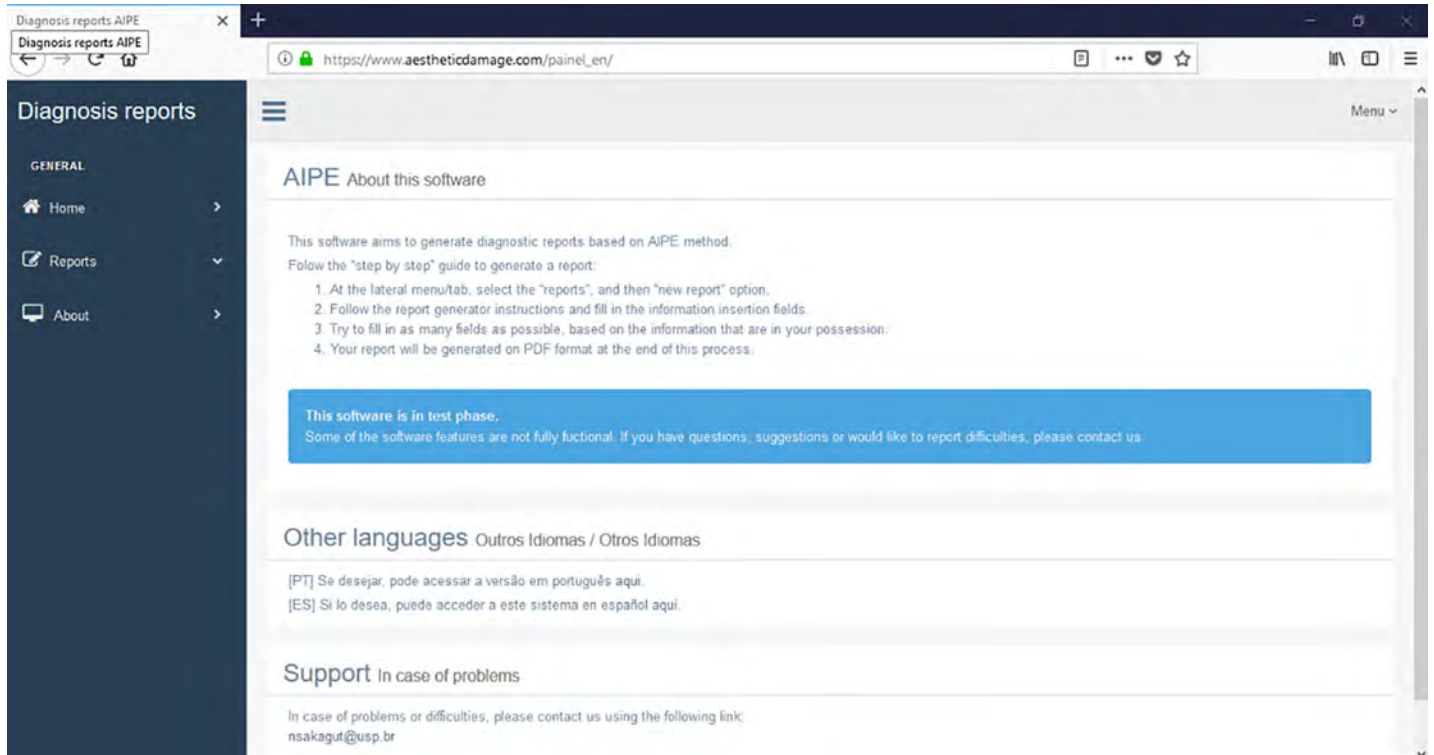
Diagnosis reports AIPE
Diagnosis reports AIPE
https://www.aestheticdamage.com/painel_en/

Diagnosis reports

GENERAL

Home

Reports

About

Menu

AIPE About this software

This software aims to generate diagnostic reports based on AIPE method.
Folow the "step by step" guide to generate a report:
1. At the lateral menu/tab, select the "reports", and then "new report" option.
2. Follow the report generator instructions and fill in the information insertion fields.
3. Try to fill in as many fields as possible, based on the information that are in your possession.
4. Your report will be generated on PDF format at the end of this process.

This software is in test phase.
Some of the software features are not fully fuctional. If you have questions, suggestions or would like to report difficulties, please contact us

Other languages Outros Idiomas / Otros Idiomas

[PT] Se desejar, pode acessar a versão em português aqui.
[ES] Si lo desea, puede acceder a este sistema en español aqui.

Support In case of problems

In case of problems or difficulties, please contact us using the following link:
nsakagut@usp.br